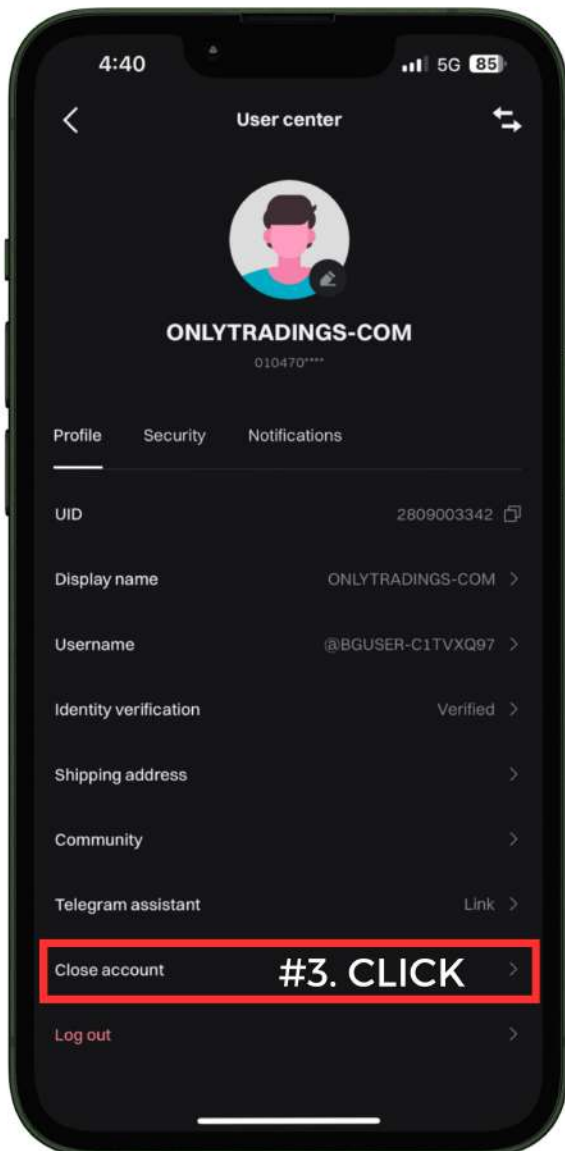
4:40

5G 85

User center

ONLYTRADINGS-COM

010470****

Profile Security Notifications

UID 2809003342

Display name ONLYTRADINGS-COM

Username @BGUSER-C1TVXQ97

Identity verification Verified

Shipping address

Community

Telegram assistant Link

Close account #3. CLICK

Log out